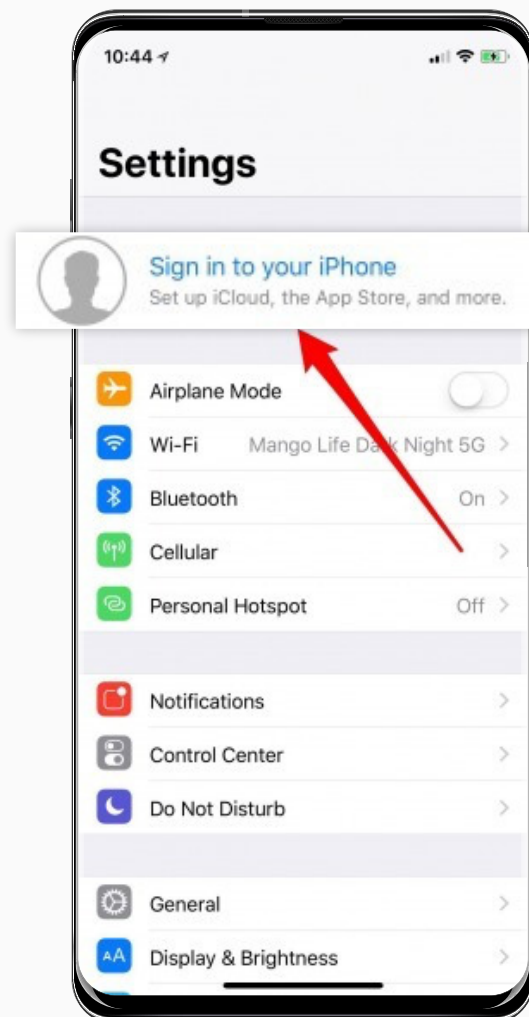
10:44

Settings

Sign in to your iPhone
Set up iCloud, the App Store, and more.

Airplane Mode

Wi-Fi Mango Life Da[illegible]k Night 5G

Bluetooth On

Cellular

Personal Hotspot Off

Notifications

Control Center

Do Not Disturb

General

AA Display & Brightness